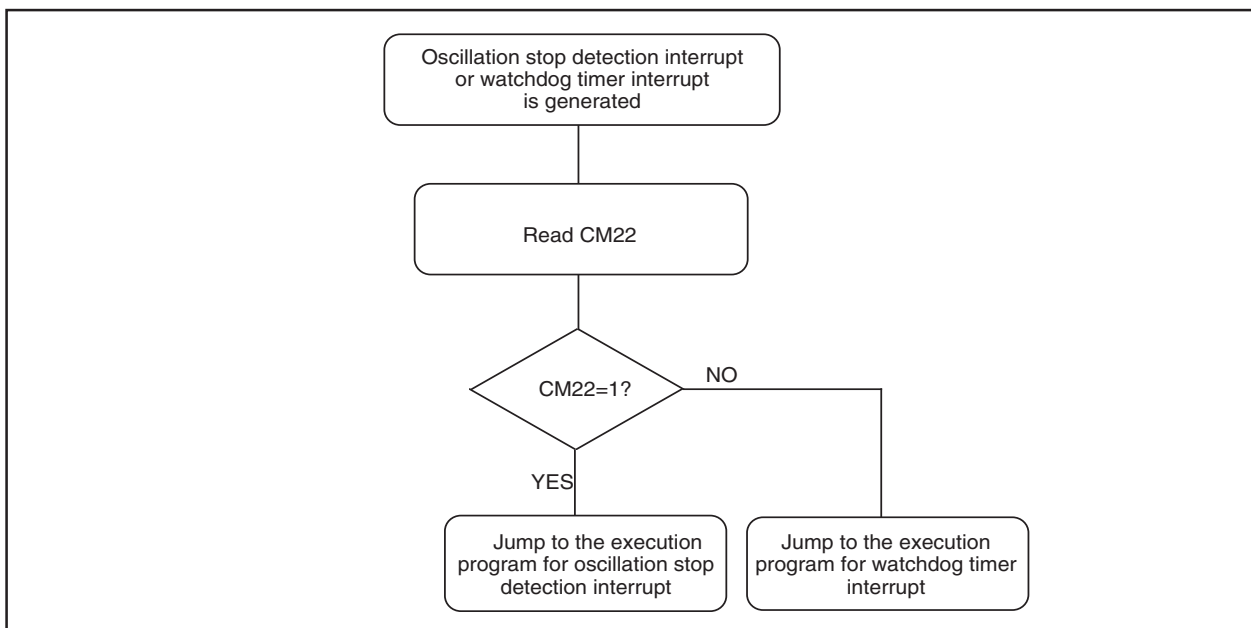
Oscillation stop detection interrupt or watchdog timer interrupt is generated

Read CM22

CM22=1?

NO

YES

Jump to the execution program for oscillation stop detection interrupt

Jump to the execution program for watchdog timer interrupt